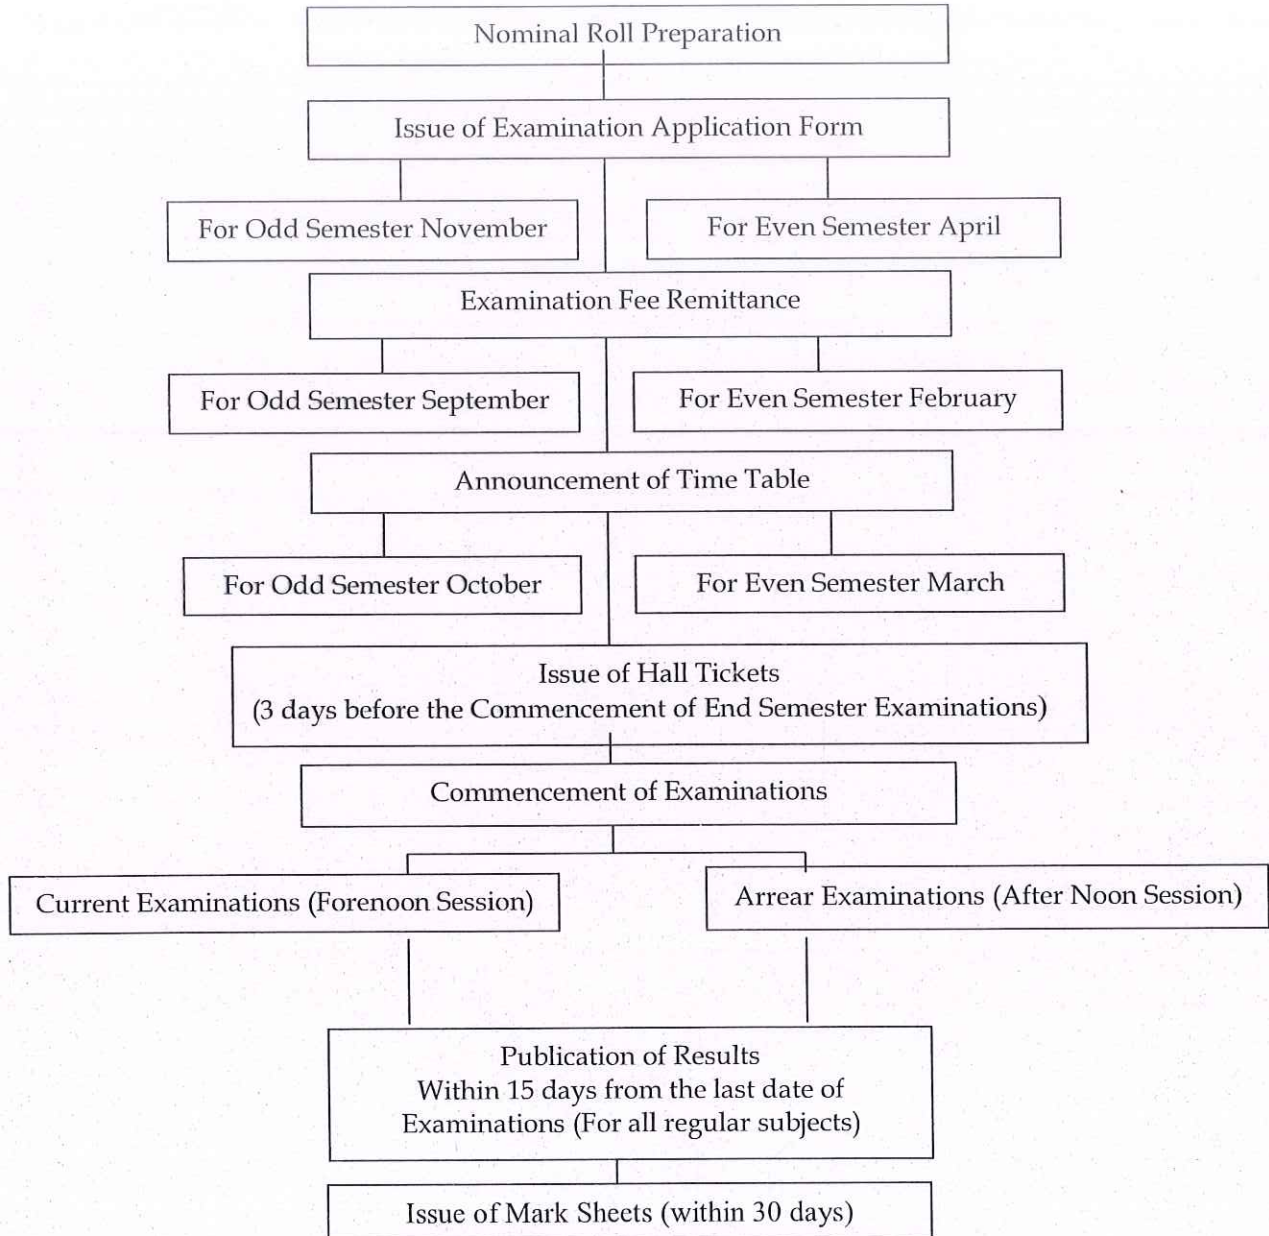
Nominal Roll Preparation

Issue of Examination Application Form

For Odd Semester November

For Even Semester April

Examination Fee Remittance

For Odd Semester September

For Even Semester February

Announcement of Time Table

For Odd Semester October

For Even Semester March

Issue of Hall Tickets
(3 days before the Commencement of End Semester Examinations)

Commencement of Examinations

Current Examinations (Forenoon Session)

Arrear Examinations (After Noon Session)

Publication of Results
Within 15 days from the last date of Examinations (For all regular subjects)

Issue of Mark Sheets (within 30 days)